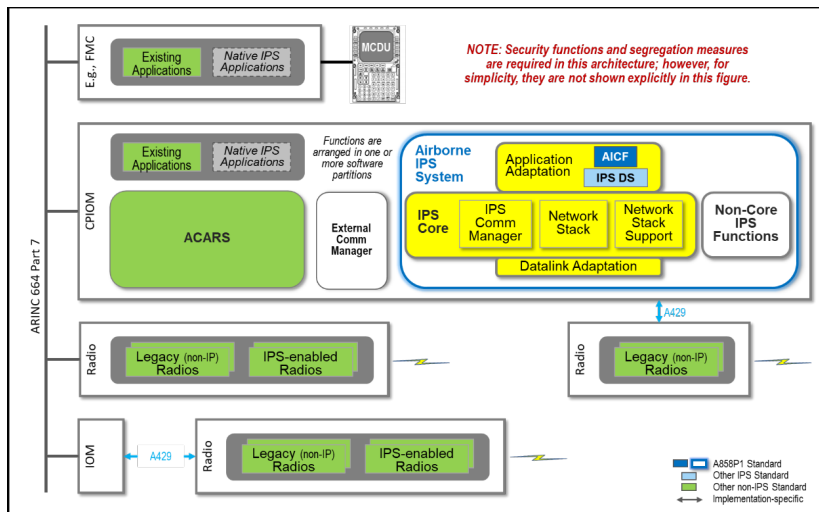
E.g., FMC

Existing Applications

Native IPS Applications

MCDU

NOTE: Security functions and segregation measures are required in this architecture; however, for simplicity, they are not shown explicitly in this figure.

CPIOM

Existing Applications

Native IPS Applications

Functions are arranged in one or more software partitions

ACARS

External Comm Manager

Airborne IPS System

Application Adaptation

AICF

IPS DS

IPS Core

IPS Comm Manager

Network Stack

Network Stack Support

Datalink Adaptation

Non-Core IPS Functions

ARINC 664 Part 7

A429

Radio

Legacy (non-IP) Radios

IPS-enabled Radios

Radio

Legacy (non-IP) Radios

IOM

A429

Radio

Legacy (non-IP) Radios

IPS-enabled Radios

A858P1 Standard
Other IPS Standard
Other non-IPS Standard
Implementation-specific